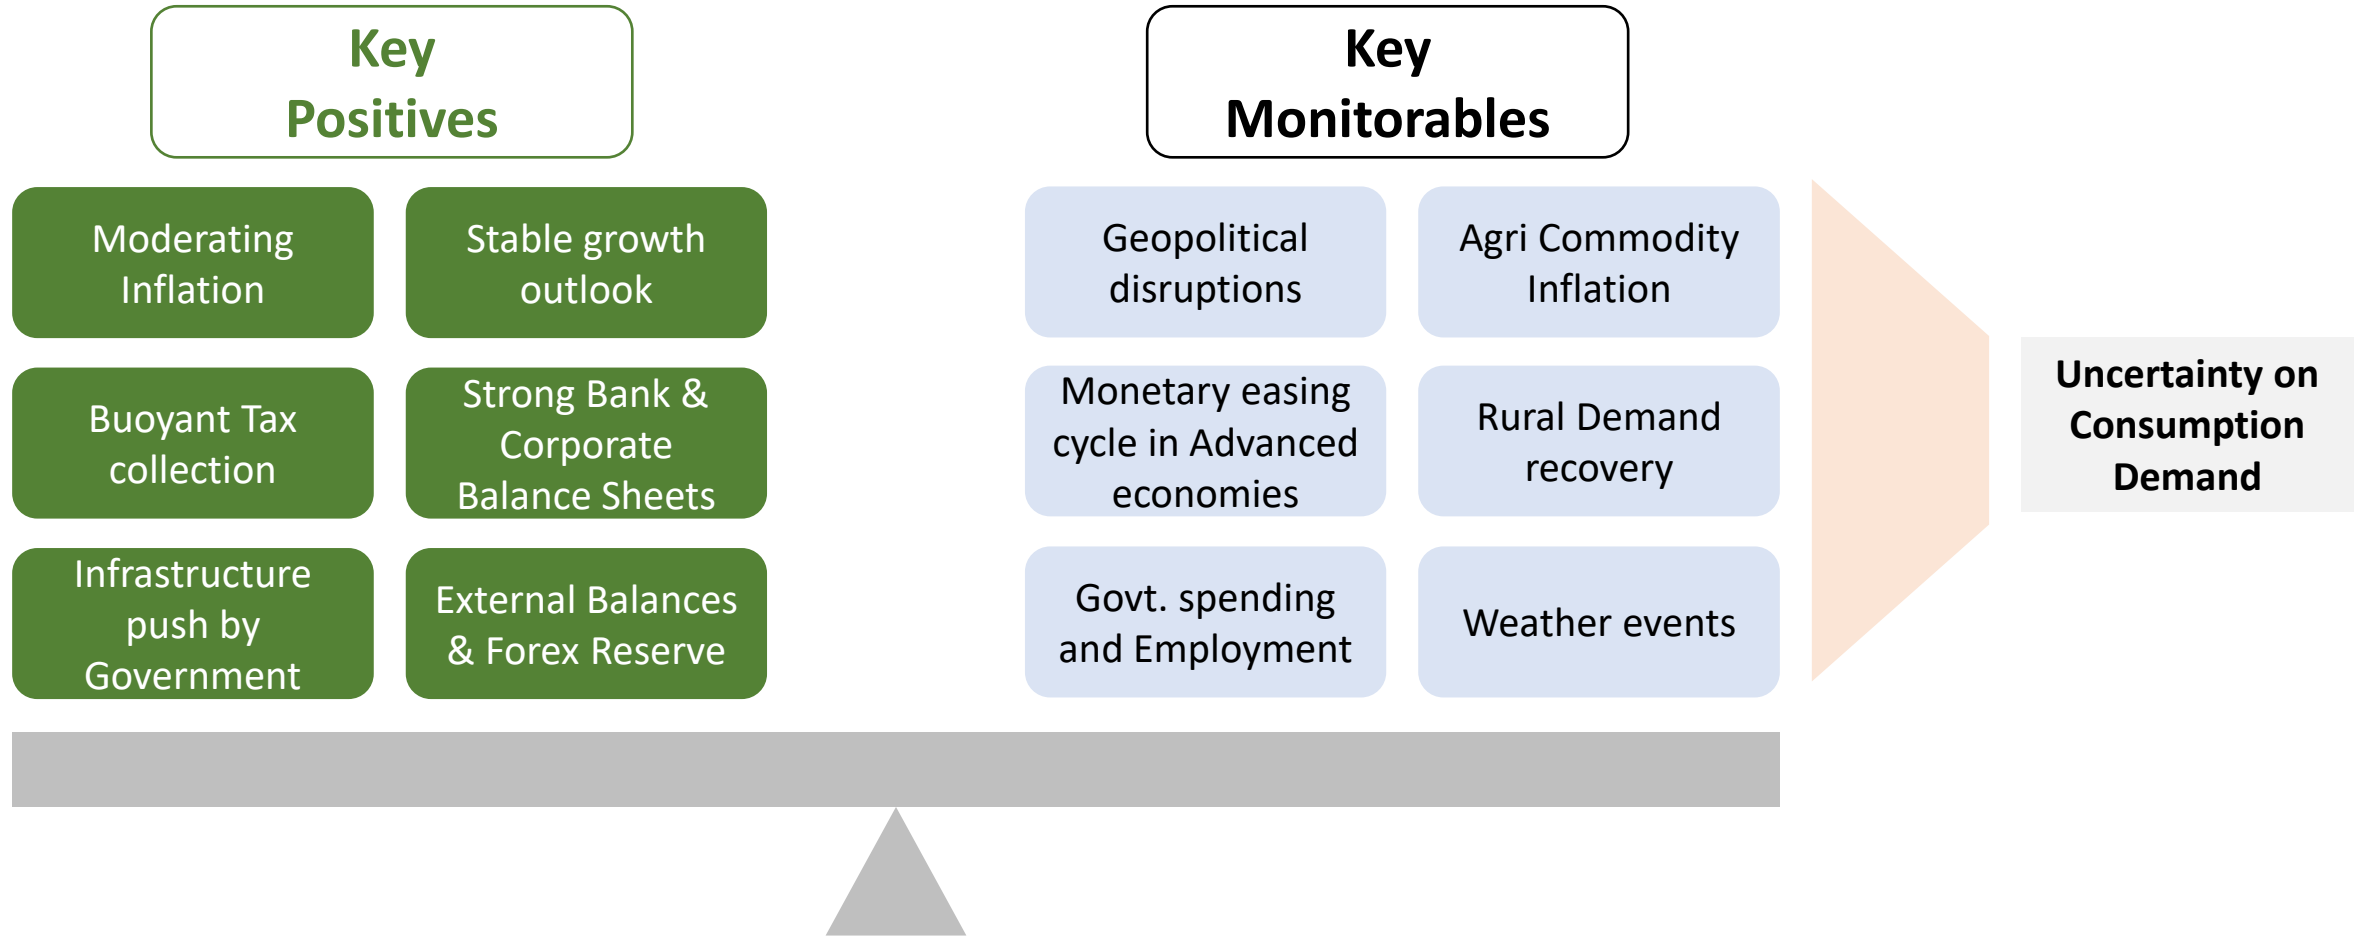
Key Positives

Moderating Inflation

Stable growth outlook

Buoyant Tax collection

Strong Bank & Corporate Balance Sheets

Infrastructure push by Government

External Balances & Forex Reserve

Key Monitorables

Geopolitical disruptions

Agri Commodity Inflation

Monetary easing cycle in Advanced economies

Rural Demand recovery

Govt. spending and Employment

Weather events

Uncertainty on Consumption Demand